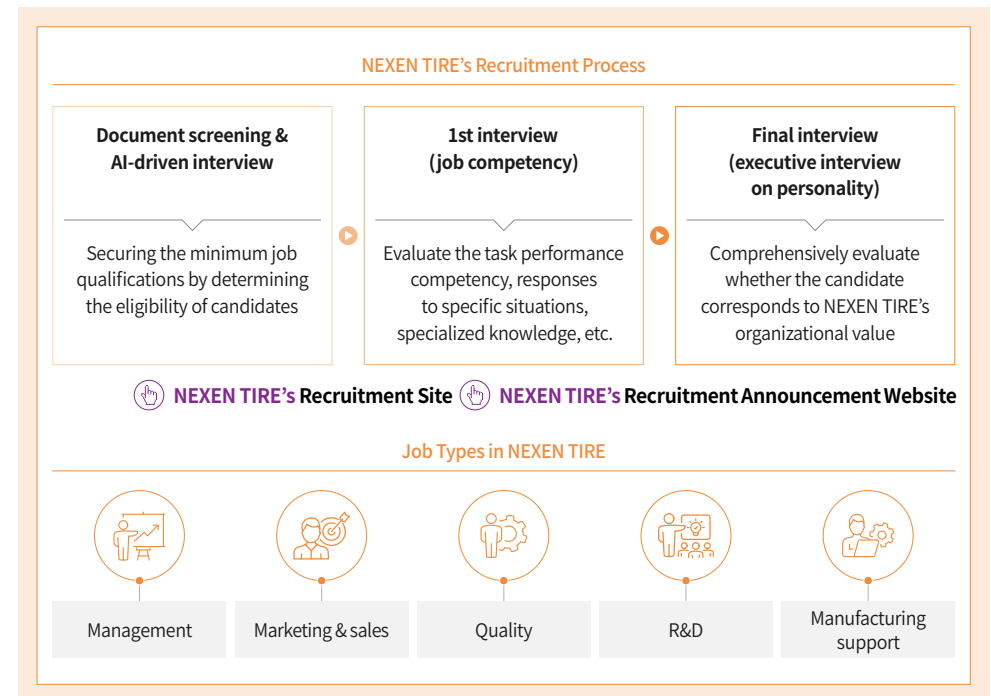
NEXEN TIRE's Recruitment Process

Document screening & AI-driven interview

Securing the minimum job qualifications by determining the eligibility of candidates

1st interview (job competency)

Evaluate the task performance competency, responses to specific situations, specialized knowledge, etc.

Final interview (executive interview on personality)

Comprehensively evaluate whether the candidate corresponds to NEXEN TIRE's organizational value

NEXEN TIRE's Recruitment Site NEXEN TIRE's Recruitment Announcement Website

Job Types in NEXEN TIRE

Management

Marketing & sales

Quality

R&D

Manufacturing support